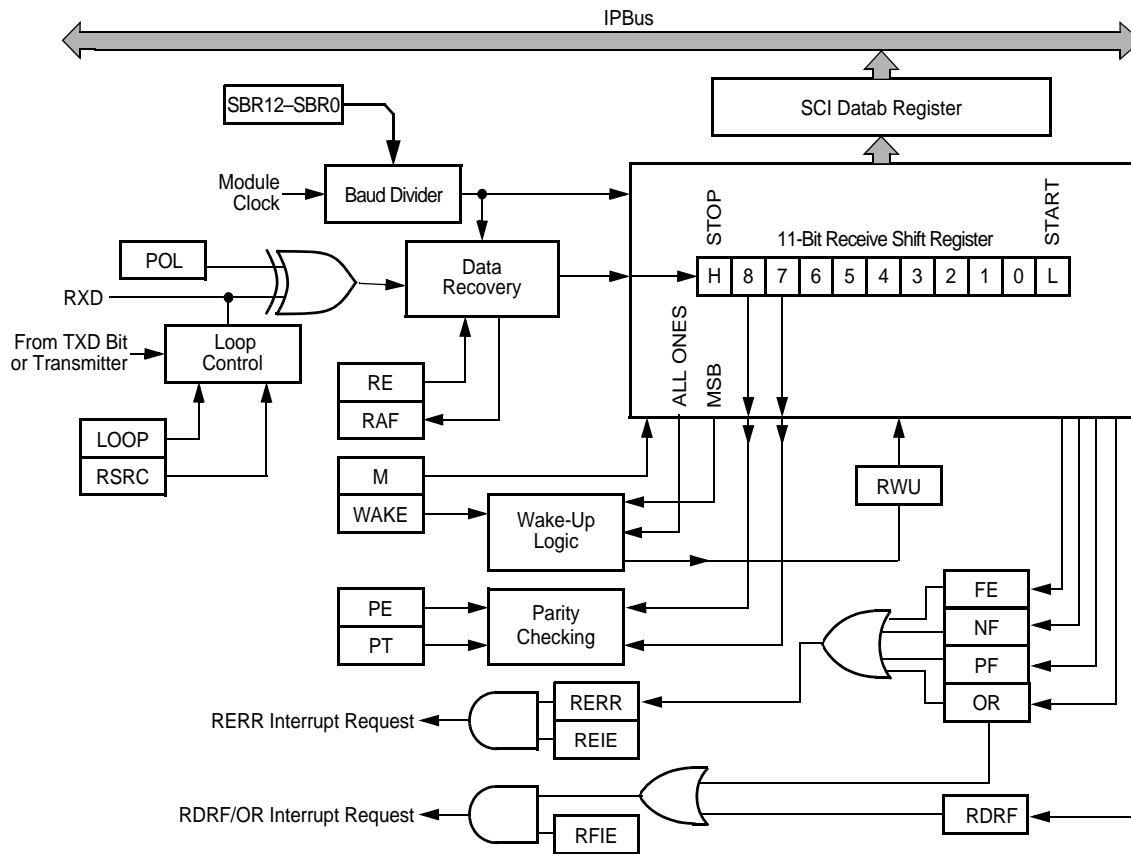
IPBus

SCI Datab Register

SBR12–SBR0

Module Clock

Baud Divider

POL

RXD

From TXD Bit or Transmitter

Loop Control

Data Recovery

RE

RAF

LOOP

RSRC

STOP

11-Bit Receive Shift Register

START

| H | 8 | 7 | 6 | 5 | 4 | 3 | 2 | 1 | 0 | L |
|---|---|---|---|---|---|---|---|---|---|---|

ALL ONES

MSB

M

WAKE

Wake-Up Logic

RWU

PE

PT

Parity Checking

FE

NF

PF

OR

RERR

REIE

RERR Interrupt Request

RDRF/OR Interrupt Request

RFIE

RDRF